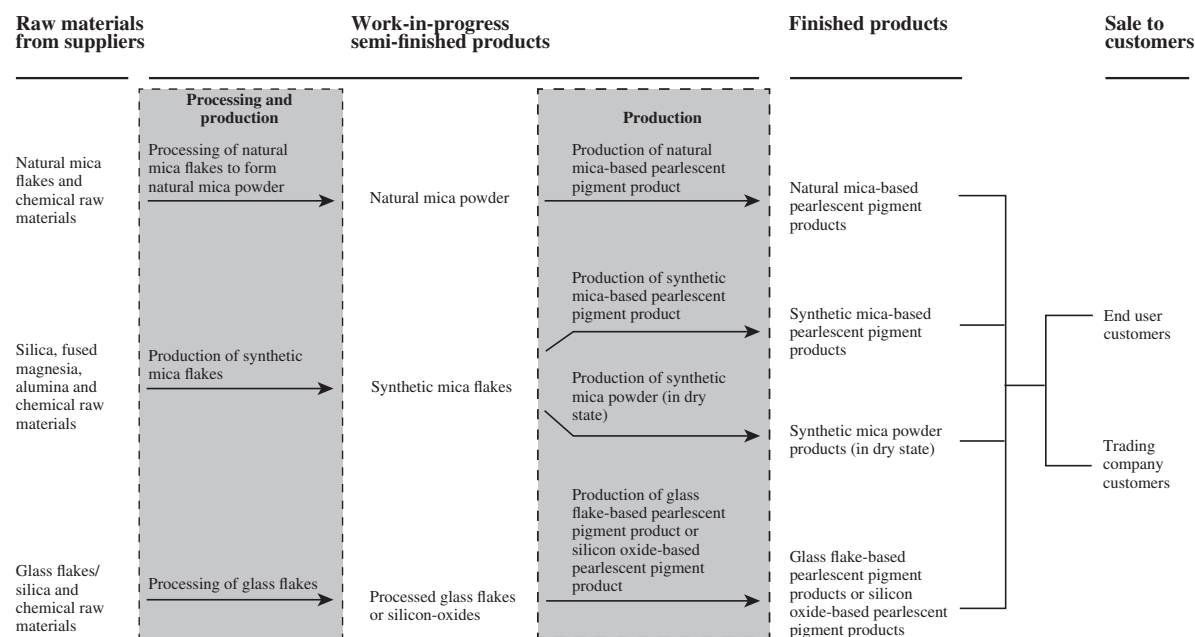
Raw materials from suppliers

Work-in-progress semi-finished products

Finished products

Sale to customers

Processing and production

Production

Natural mica flakes and chemical raw materials

Processing of natural mica flakes to form natural mica powder

Natural mica powder

Production of natural mica-based pearlescent pigment product

Natural mica-based pearlescent pigment products

Production of synthetic mica-based pearlescent pigment product

Synthetic mica-based pearlescent pigment products

End user customers

Silica, fused magnesia, alumina and chemical raw materials

Production of synthetic mica flakes

Synthetic mica flakes

Production of synthetic mica powder (in dry state)

Synthetic mica powder products (in dry state)

Trading company customers

Production of glass flake-based pearlescent pigment product or silicon oxide-based pearlescent pigment product

Glass flakes/ silica and chemical raw materials

Processing of glass flakes

Processed glass flakes or silicon-oxides

Glass flake-based pearlescent pigment products or silicon oxide-based pearlescent pigment products